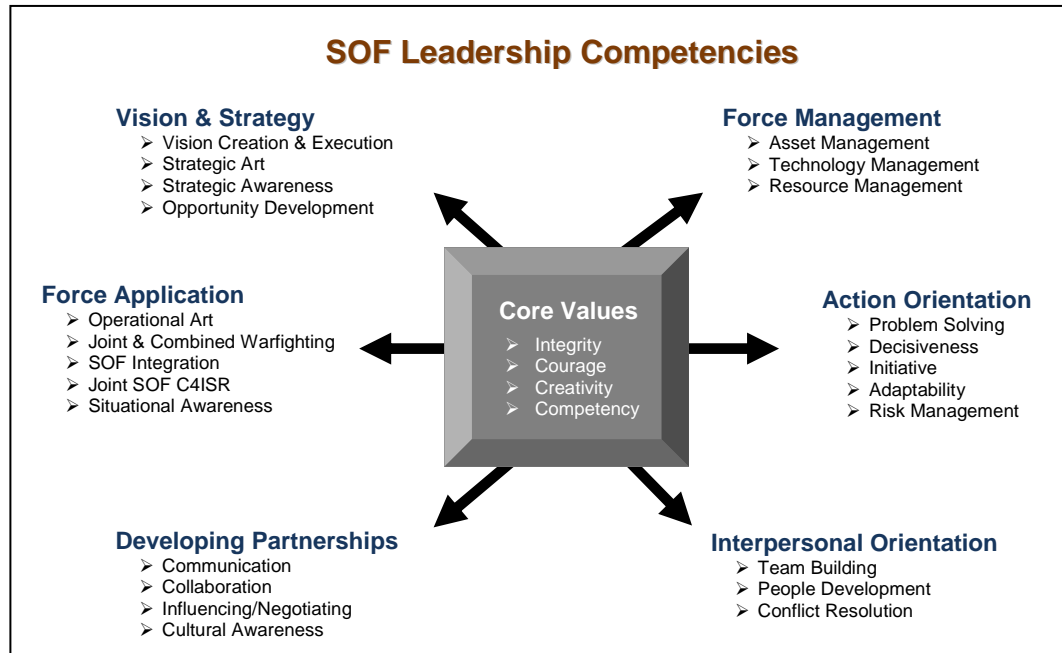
SOF Leadership Competencies

Vision & Strategy
➢ Vision Creation & Execution
➢ Strategic Art
➢ Strategic Awareness
➢ Opportunity Development

Force Management
➢ Asset Management
➢ Technology Management
➢ Resource Management

Force Application
➢ Operational Art
➢ Joint & Combined Warfighting
➢ SOF Integration
➢ Joint SOF C4ISR
➢ Situational Awareness

Core Values
➢ Integrity
➢ Courage
➢ Creativity
➢ Competency

Action Orientation
➢ Problem Solving
➢ Decisiveness
➢ Initiative
➢ Adaptability
➢ Risk Management

Developing Partnerships
➢ Communication
➢ Collaboration
➢ Influencing/Negotiating
➢ Cultural Awareness

Interpersonal Orientation
➢ Team Building
➢ People Development
➢ Conflict Resolution